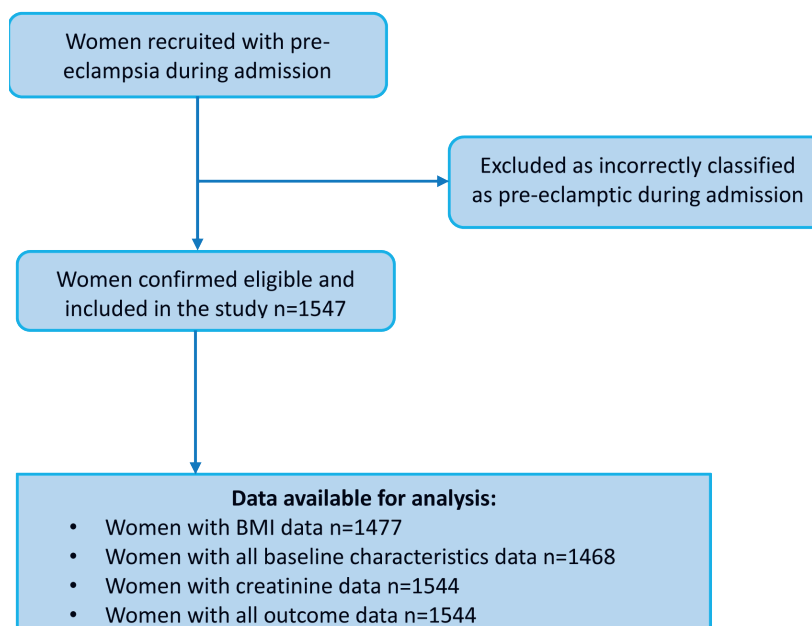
Women recruited with pre-eclampsia during admission

Excluded as incorrectly classified as pre-eclamptic during admission

Women confirmed eligible and included in the study n=1547

Data available for analysis:
- Women with BMI data n=1477
- Women with all baseline characteristics data n=1468
- Women with creatinine data n=1544
- Women with all outcome data n=1544